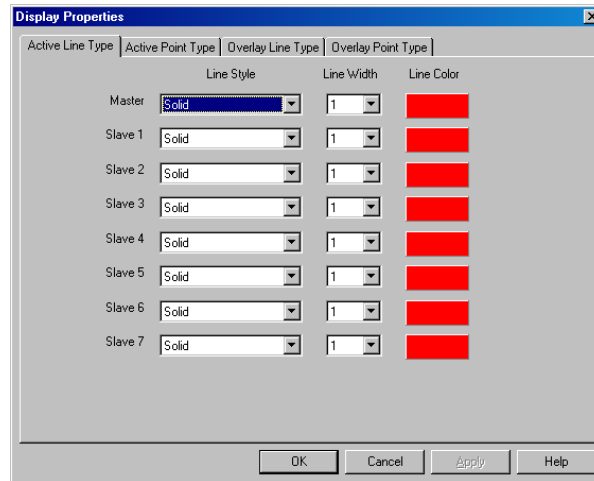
Display Properties

Active Line Type | Active Point Type | Overlay Line Type | Overlay Point Type

| | Line Style | Line Width | Line Color |
|---|---|---|---|
| Master | Solid | 1 | |
| Slave 1 | Solid | 1 | |
| Slave 2 | Solid | 1 | |
| Slave 3 | Solid | 1 | |
| Slave 4 | Solid | 1 | |
| Slave 5 | Solid | 1 | |
| Slave 6 | Solid | 1 | |
| Slave 7 | Solid | 1 | |

OK Cancel Apply Help